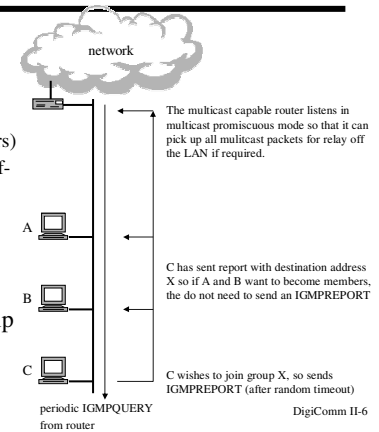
network

rs)
f-

p

The multicast capable router listens in multicast promiscuous mode so that it can pick up all mulitcast packets for relay off the LAN if required.

A

C has sent report with destination address X so if A and B want to become members, the do not need to send an IGMPREPORT

B

C

C wishes to join group X, so sends IGMPREPORT (after random timeout)

periodic IGMPQUERY from router

DigiComm II-6